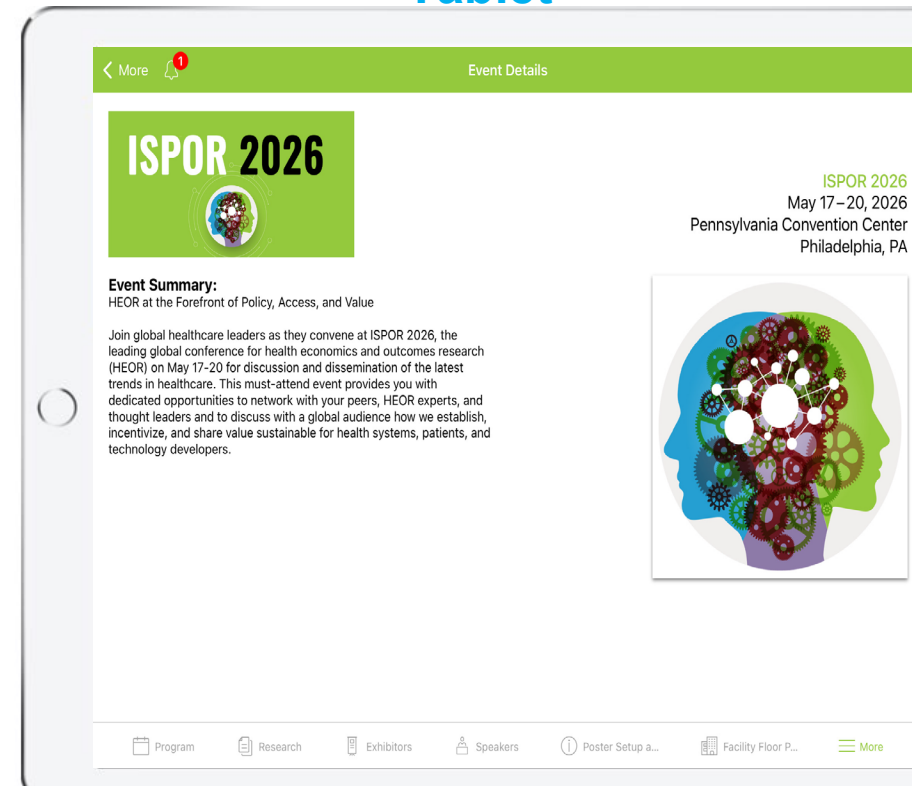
Tablet

More 1

Event Details

ISPOR 2026

ISPOR 2026
May 17 – 20, 2026
Pennsylvania Convention Center
Philadelphia, PA

Event Summary:
HEOR at the Forefront of Policy, Access, and Value

Join global healthcare leaders as they convene at ISPOR 2026, the leading global conference for health economics and outcomes research (HEOR) on May 17-20 for discussion and dissemination of the latest trends in healthcare. This must-attend event provides you with dedicated opportunities to network with your peers, HEOR experts, and thought leaders and to discuss with a global audience how we establish, incentivize, and share value sustainable for health systems, patients, and technology developers.

Program Research Exhibitors Speakers Poster Setup a... Facility Floor P... More